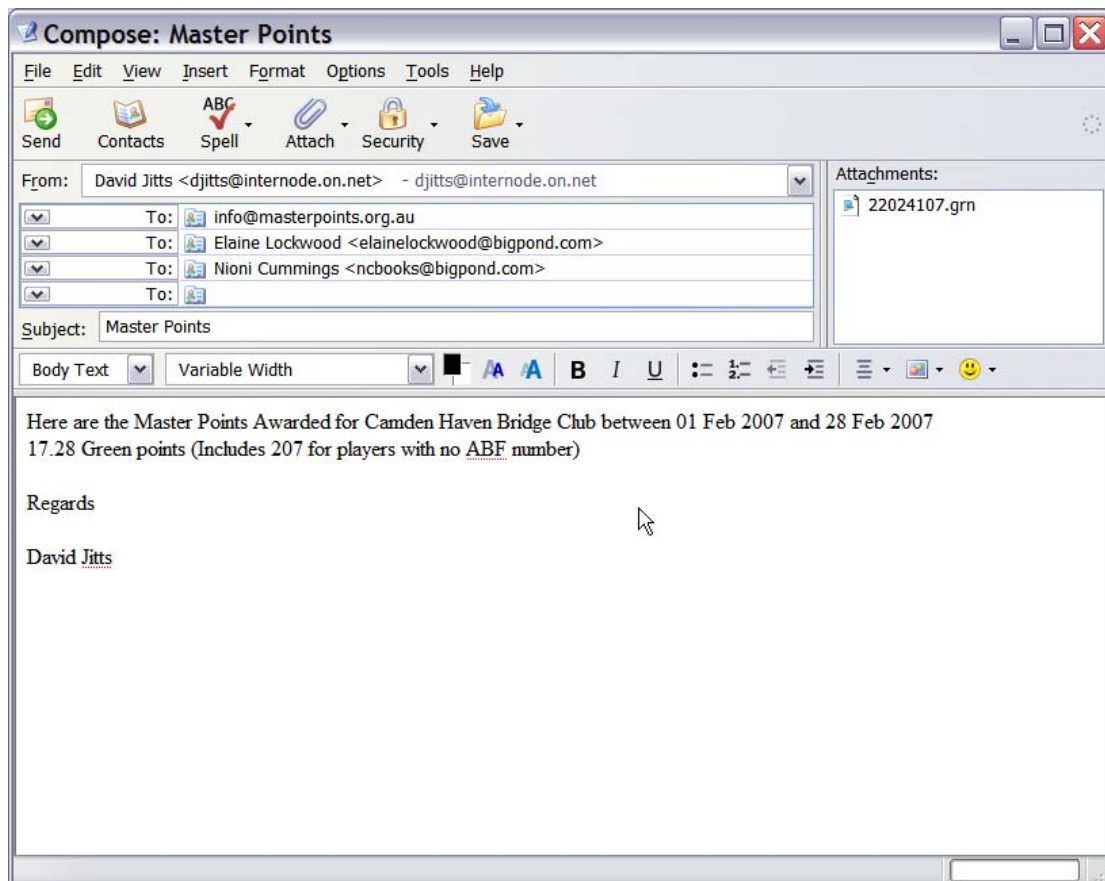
Compose: Master Points

File Edit View Insert Format Options Tools Help

Send Contacts ABC Spell Attach Security Save

From: David Jitts <djitts@internode.on.net> - djitts@internode.on.net

Attachments:
22024107.grn

To: info@masterpoints.org.au
To: Elaine Lockwood <elainelockwood@bigpond.com>
To: Nioni Cummings <ncbooks@bigpond.com>
To:

Subject: Master Points

Body Text Variable Width B I U

Here are the Master Points Awarded for Camden Haven Bridge Club between 01 Feb 2007 and 28 Feb 2007
17.28 Green points (Includes 207 for players with no ABF number)

Regards

David Jitts